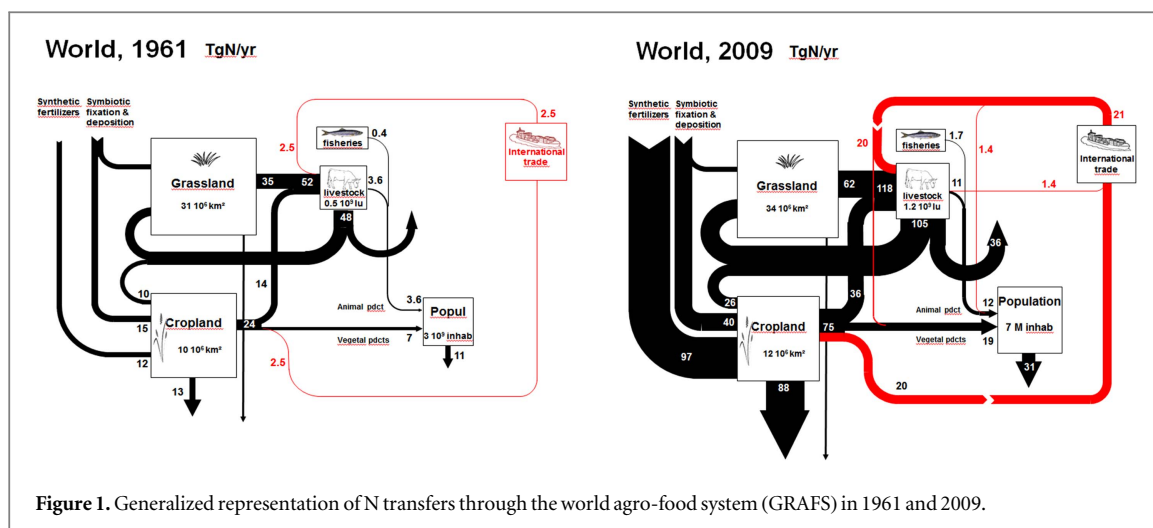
World, 1961 TgN/yr

Synthetic fertilizers Symbiotic fixation & deposition

fisheries 0.4

2.5

2.5

International trade

Grassland

31 $10^6$ km²

35 52

livestock

0.5 $10^9$ lu

3.6

48

14

10

15

Cropland

10 $10^6$ km²

24

12

13

Animal pdct

3.6

Popul

3 $10^9$ inhab

Vegetal pdcts 7

2.5

11

World, 2009 TgN/yr

Synthetic fertilizers Symbiotic fixation & deposition

fisheries 1.7

20

1.4

21

International trade

Grassland

34 $10^6$ km²

62 118

livestock

1.2 $10^9$ lu

11

1.4

105

36

26

36

40

Cropland

12 $10^6$ km²

75

97

88

Animal pdct

12

Population

7 M inhab

Vegetal pdcts 19

20

31

Figure 1. Generalized representation of N transfers through the world agro-food system (GRAFS) in 1961 and 2009.